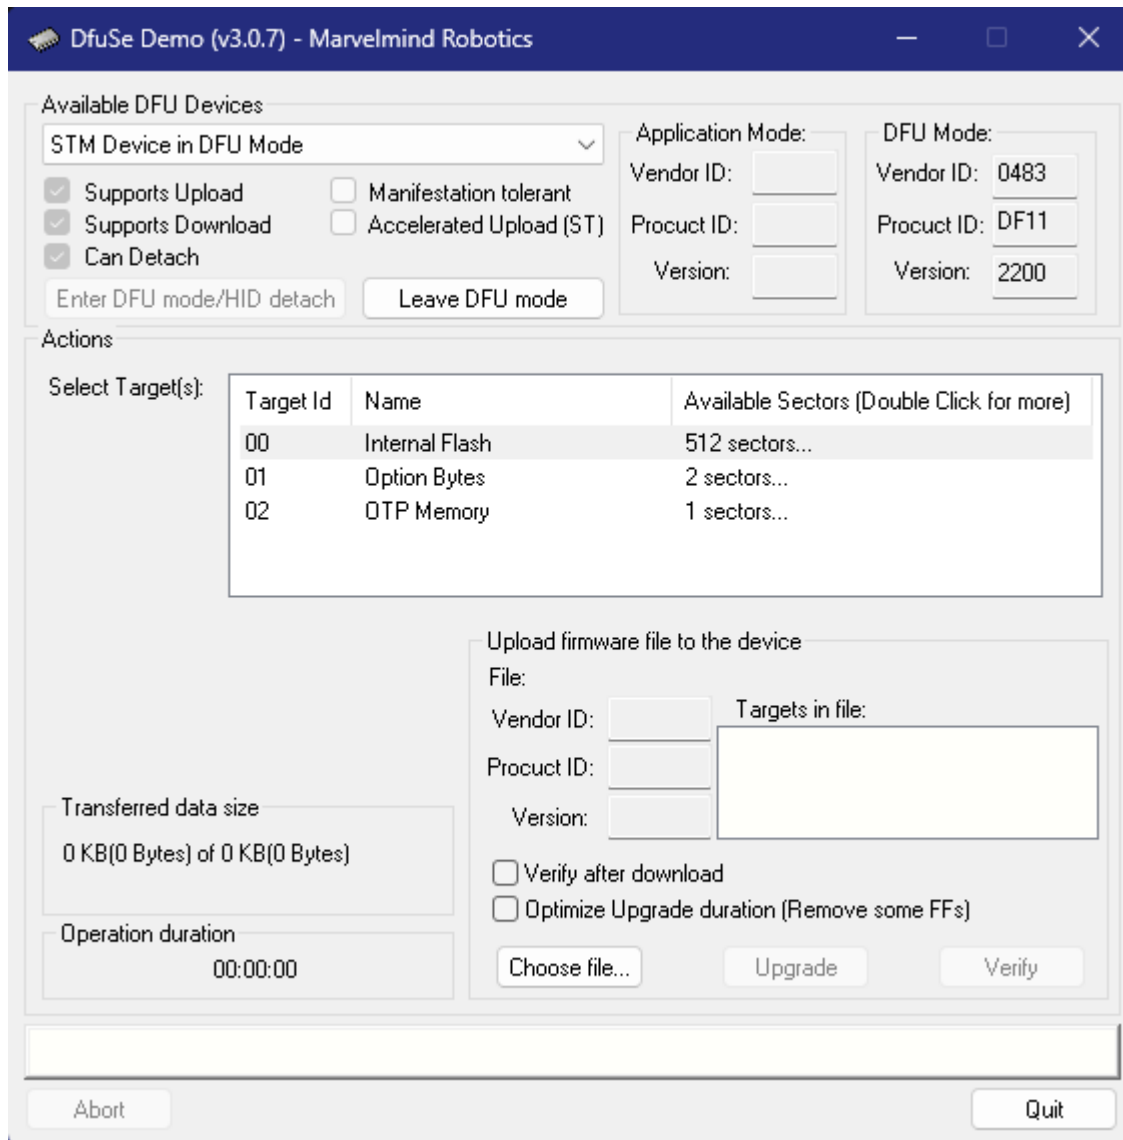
DfuSe Demo (v3.0.7) - Marvelmind Robotics

Available DFU Devices
STM Device in DFU Mode
Supports Upload
Supports Download
Can Detach
Manifestation tolerant
Accelerated Upload (ST)
Enter DFU mode/HID detach
Leave DFU mode

Application Mode:
Vendor ID:
Procuct ID:
Version:

DFU Mode:
Vendor ID: 0483
Procuct ID: DF11
Version: 2200

Actions
Select Target(s):

| Target Id | Name | Available Sectors (Double Click for more) |
|---|---|---|
| 00 | Internal Flash | 512 sectors... |
| 01 | Option Bytes | 2 sectors... |
| 02 | OTP Memory | 1 sectors... |

Upload firmware file to the device
File:
Vendor ID:
Procuct ID:
Version:
Targets in file:
Verify after download
Optimize Upgrade duration (Remove some FFs)
Choose file...
Upgrade
Verify

Transferred data size
0 KB(0 Bytes) of 0 KB(0 Bytes)

Operation duration
00:00:00

Abort
Quit